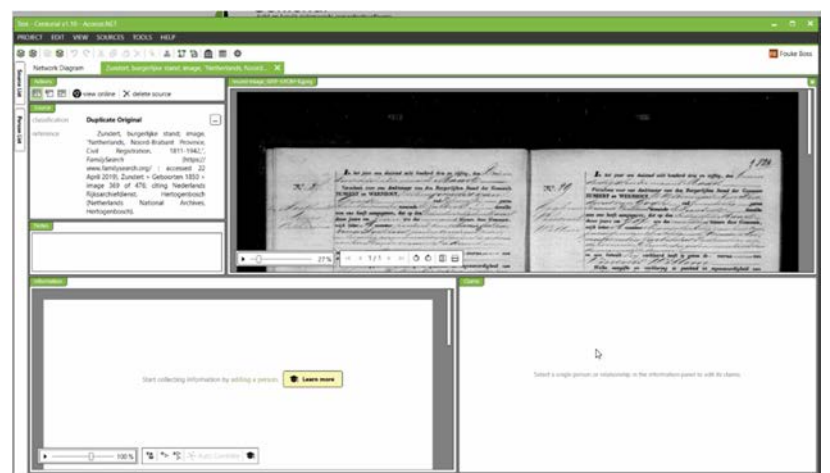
Tmi - Centurial v1.10 - Access.NET

PROJECT EDIT VIEW SOURCES TOOLS HELP

Fouke Boss

Network Diagram

Zundert, burgerlijke stand, image, 'Netherlands, Noord...

Source List

Person List

Actions

view online

delete source

Source

classification

Duplicate Original

reference

Zundert, burgerlijke stand; image, "Netherlands, Noord-Brabant Province, Civil Registration, 1811-1942", FamilySearch (https://www.familysearch.org/ : accessed 22 April 2019), Zundert > Geboorten 1850 > image 369 of 476; citing Nederlands Rijksarchiefdienst, Hertogenbosch (Netherlands National Archives, Hertogenbosch).

Notes

Record image

27%

1/1

Information

Start collecting information by adding a persons.

Learn more

100%

Claims

Select a single person or relationship in the information panel to edit its claims.